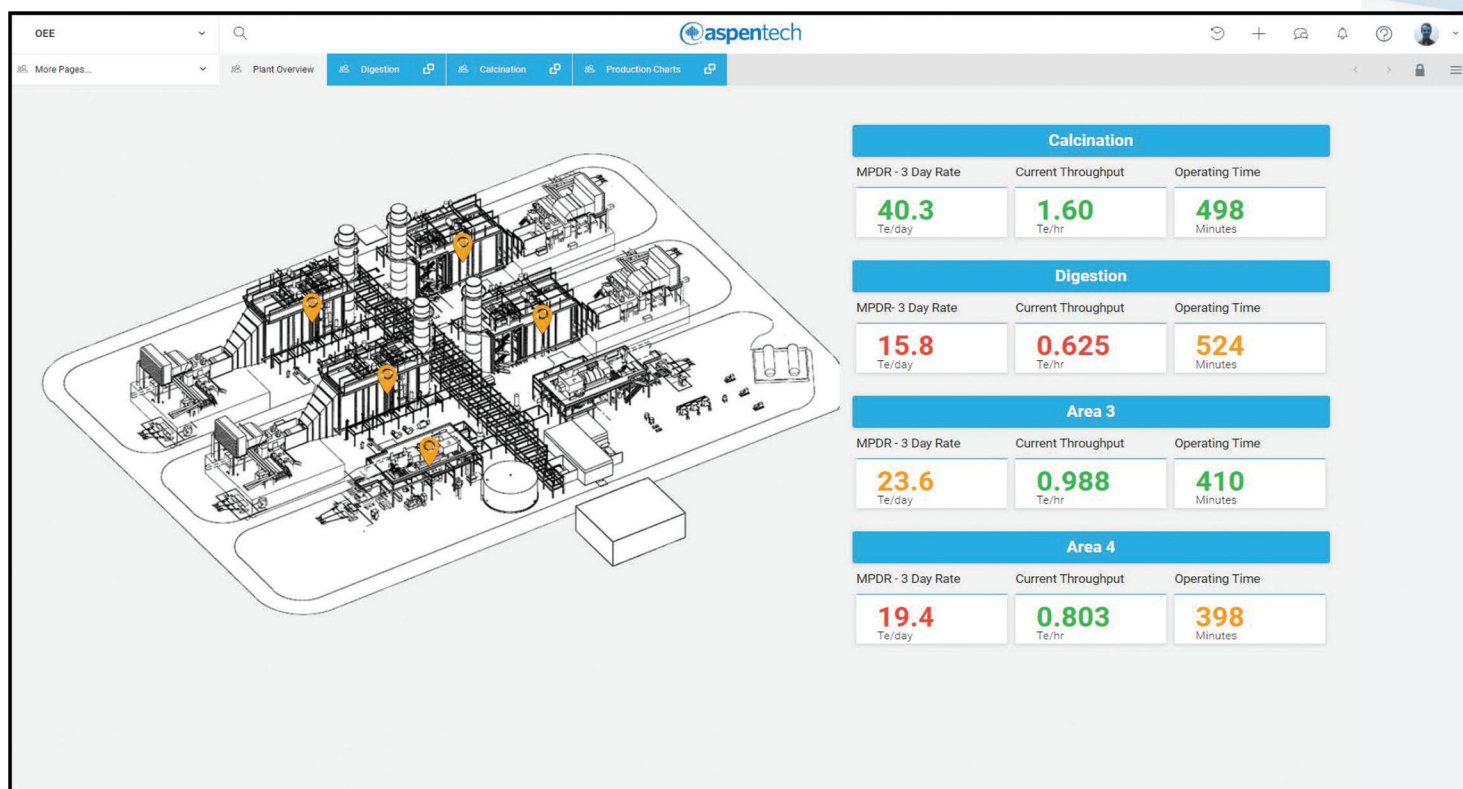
OEE

aspentech

More Pages...

Plant Overview

Digestion

Calcination

Production Charts

Calcination

MPDR - 3 Day Rate

Current Throughput

Operating Time

40.3
Te/day

1.60
Te/hr

498
Minutes

Digestion

MPDR- 3 Day Rate

Current Throughput

Operating Time

15.8
Te/day

0.625
Te/hr

524
Minutes

Area 3

MPDR - 3 Day Rate

Current Throughput

Operating Time

23.6
Te/day

0.988
Te/hr

410
Minutes

Area 4

MPDR - 3 Day Rate

Current Throughput

Operating Time

19.4
Te/day

0.803
Te/hr

398
Minutes